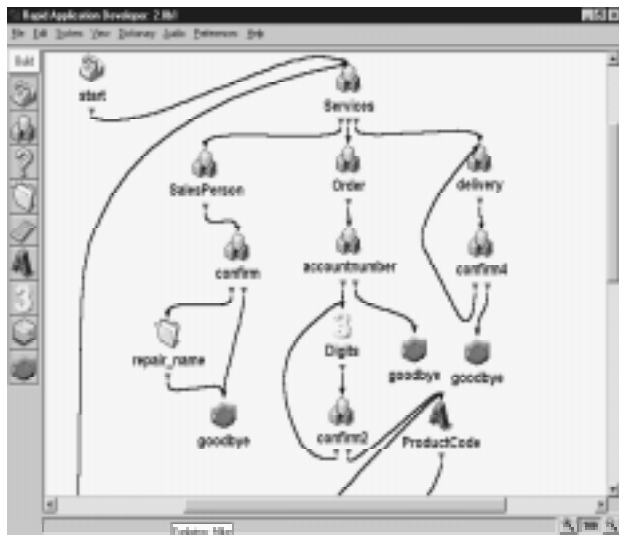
Rapid Application Developer 2.0b1
File Edit System View Dictionary Audio Preferences Help
Edit
start
Services
SalesPerson
Order
delivery
confirm
accountnumber
confirm4
repair_name
Digits
goodbye
goodbye
goodbye
confirm2
ProductCode
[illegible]